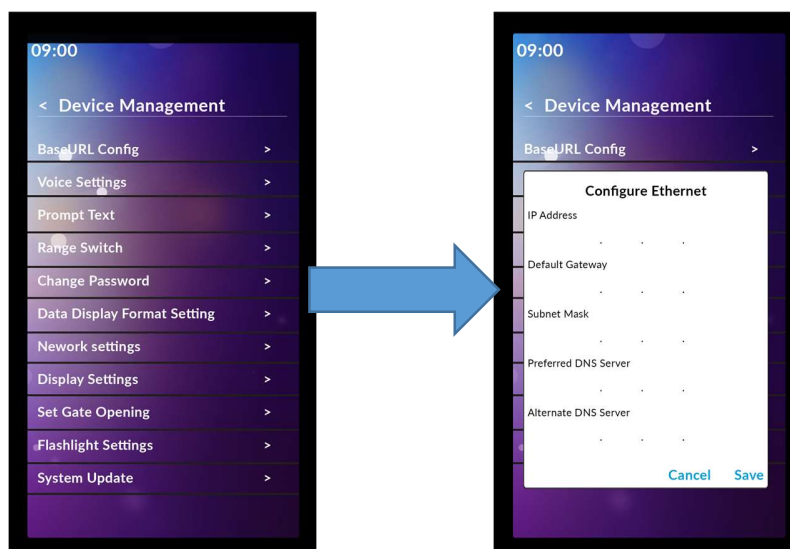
09:00

< Device Management

BaseURL Config >

Voice Settings >

Prompt Text >

Range Switch >

Change Password >

Data Display Format Setting >

Nework settings >

Display Settings >

Set Gate Opening >

Flashlight Settings >

System Update >

09:00

< Device Management

BaseURL Config >

Configure Ethernet

IP Address

. . .

Default Gateway

. . .

Subnet Mask

. . .

Preferred DNS Server

. . .

Alternate DNS Server

. . .

Cancel Save